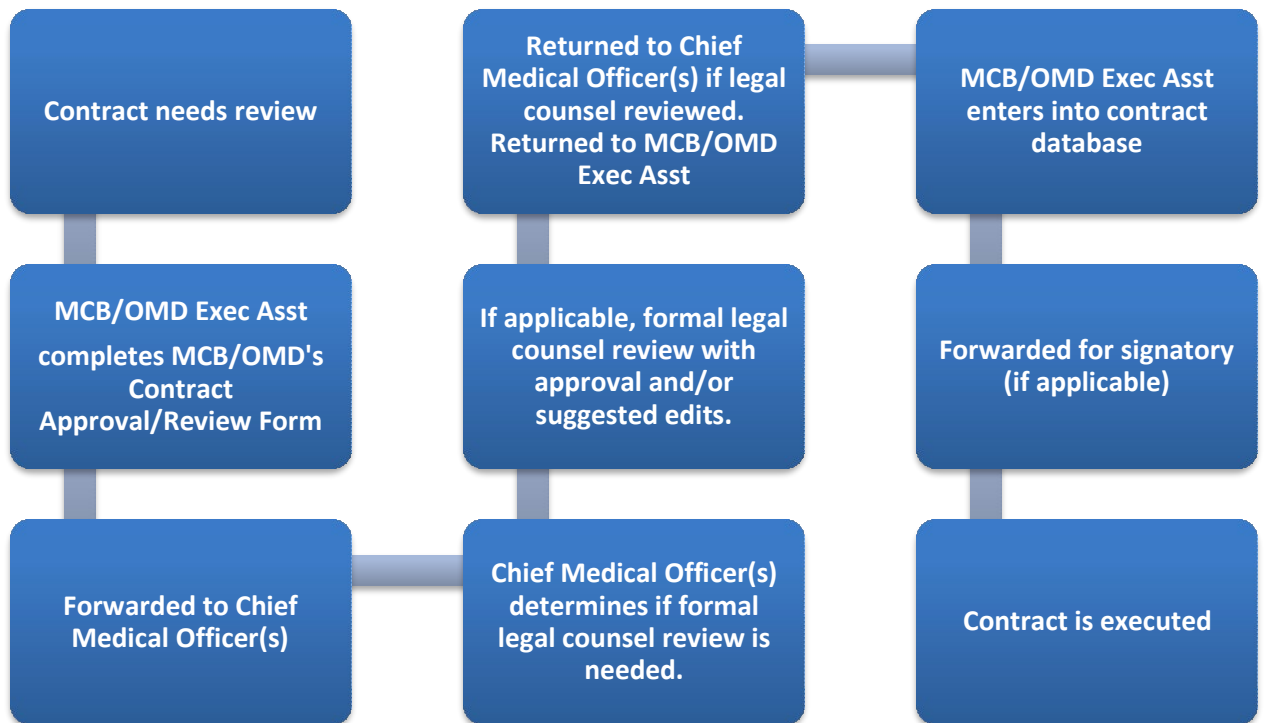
Contract needs review

MCB/OMD Exec Asst completes MCB/OMD's Contract Approval/Review Form

Forwarded to Chief Medical Officer(s)

Chief Medical Officer(s) determines if formal legal counsel review is needed.

If applicable, formal legal counsel review with approval and/or suggested edits.

Returned to Chief Medical Officer(s) if legal counsel reviewed. Returned to MCB/OMD Exec Asst

MCB/OMD Exec Asst enters into contract database

Forwarded for signatory (if applicable)

Contract is executed